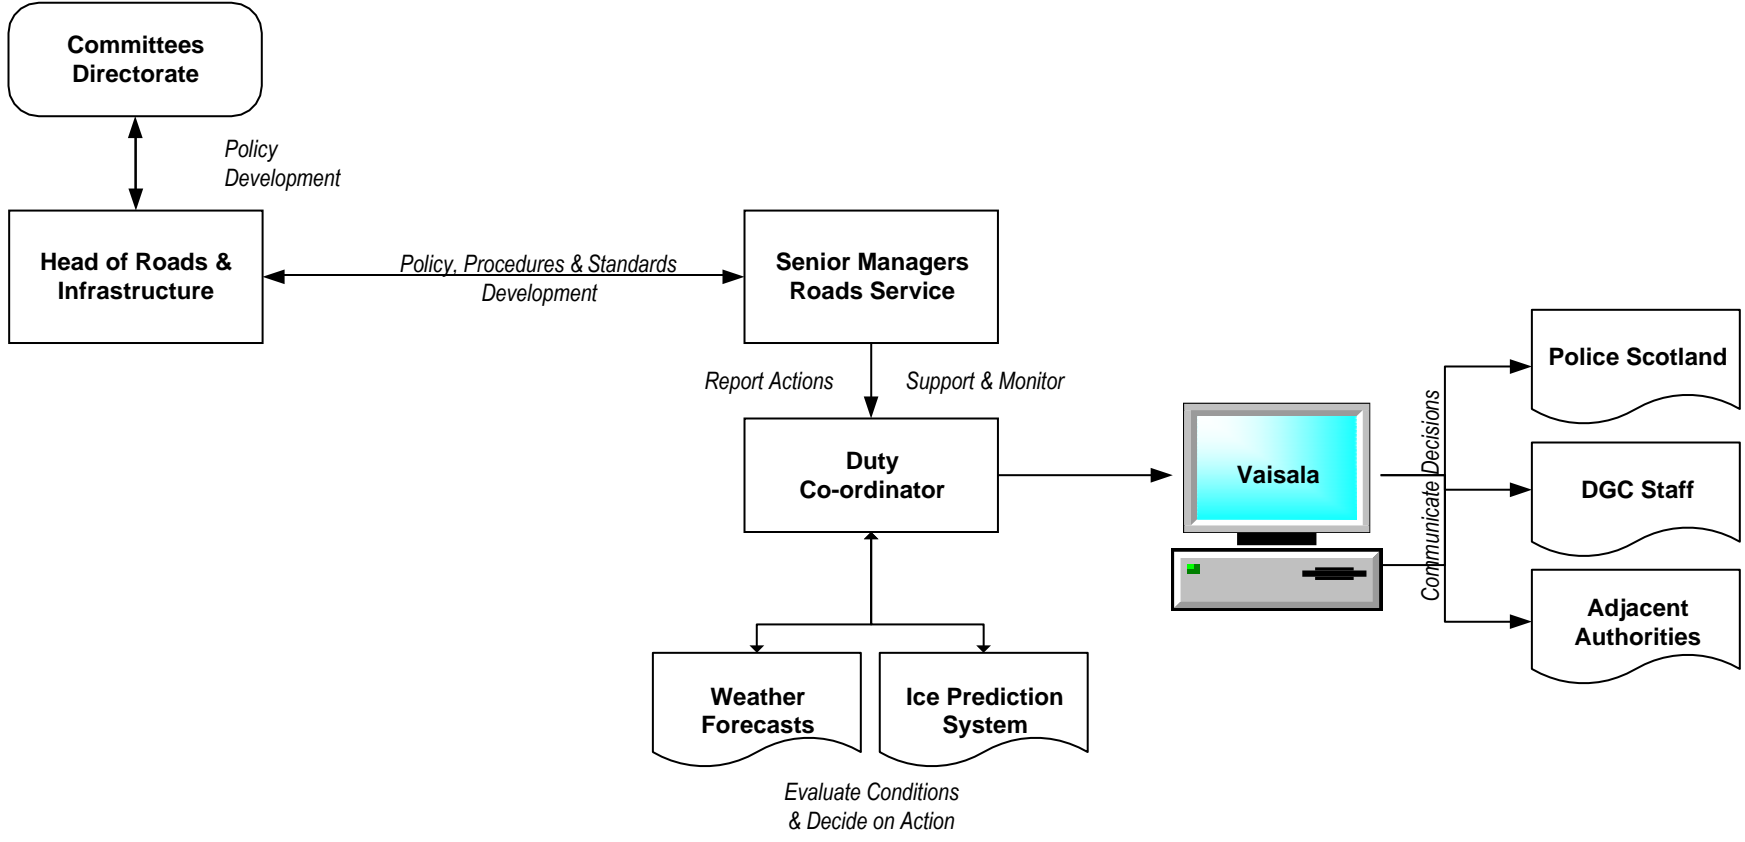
Committees Directorate

Policy Development

Head of Roads & Infrastructure

Policy, Procedures & Standards Development

Senior Managers Roads Service

Report Actions

Support & Monitor

Duty Co-ordinator

Vaisala

Communicate Decisions

Police Scotland

DGC Staff

Adjacent Authorities

Weather Forecasts

Ice Prediction System

Evaluate Conditions & Decide on Action